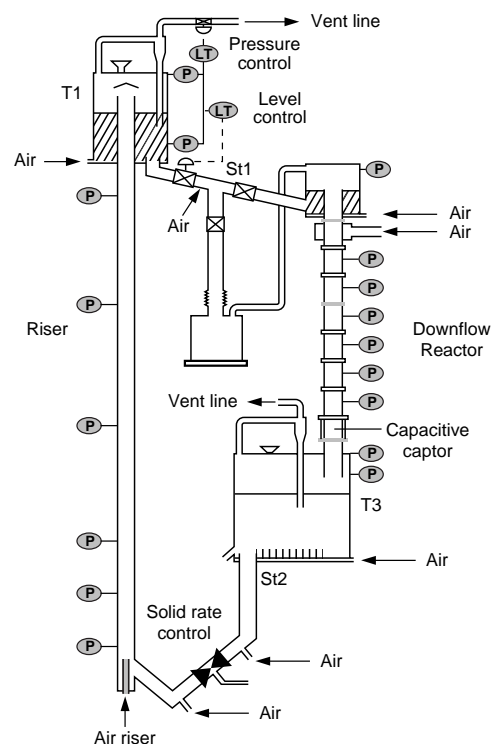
Vent line
LT
Pressure control
T1
P
LT
Level control
P
Air
St1
P
Air
Air
Air
P
P
P
Riser
P
Downflow Reactor
P
P
P
P
Vent line
P
Capacitive captor
P
P
T3
P
Air
P
St2
Solid rate control
P
Air
Air
Air riser